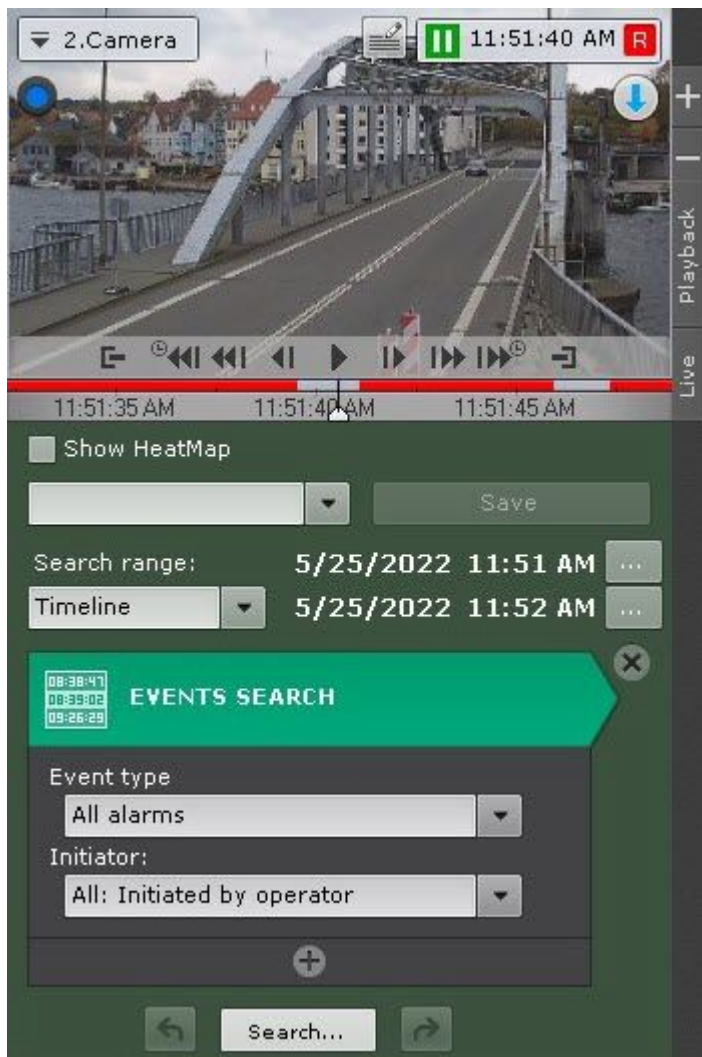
2.Camera

11:51:40 AM R

Playback

Live

11:51:35 AM 11:51:40 AM 11:51:45 AM

Show HeatMap

Save

Search range: 5/25/2022 11:51 AM ...

Timeline 5/25/2022 11:52 AM ...

08:38:47
08:39:02
09:26:29

EVENTS SEARCH

Event type

All alarms

Initiator:

All: Initiated by operator

Search...